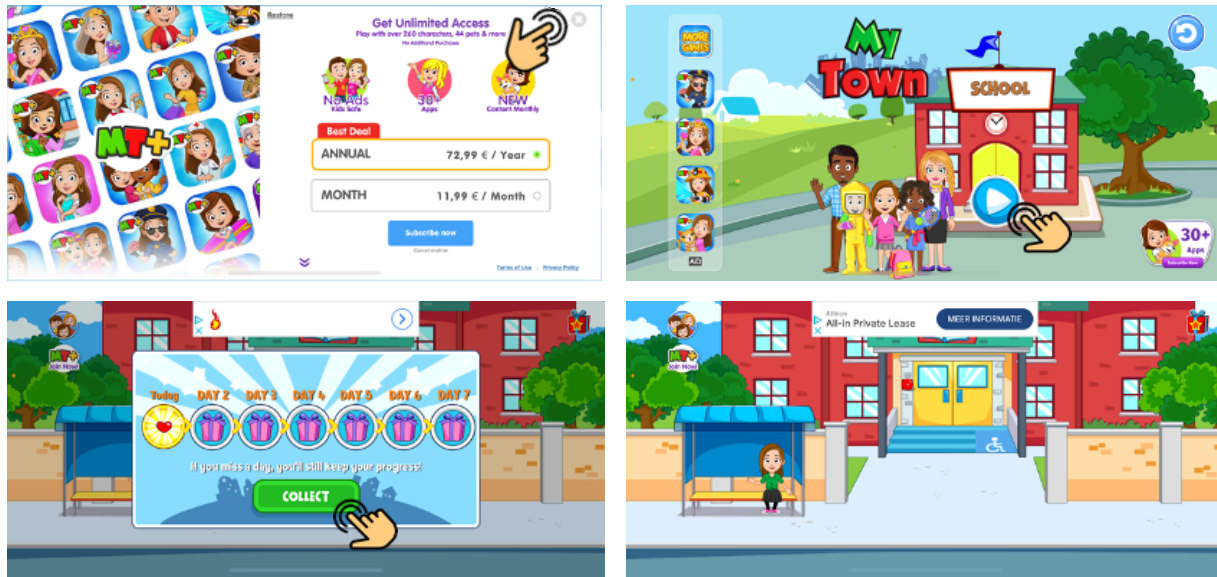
Restore

Get Unlimited Access
Play with over 260 characters, 44 pets & more
No Additional Purchases

No Ads
Kids Safe

30+
Apps

NEW
Content Monthly

Best Deal

ANNUAL 72,99 € / Year

MONTH 11,99 € / Month

Subscribe now

Cancel anytime

Terms of Use | Privacy Policy

MT+

MORE GAMES

My Town

SCHOOL

AD

30+
Apps

MT+
Join Now!

Today DAY 2 DAY 3 DAY 4 DAY 5 DAY 6 DAY 7

If you miss a day, you'll still keep your progress!

COLLECT

Athlon
All-In Private Lease

MEER INFORMATIE

MT+
Join Now!